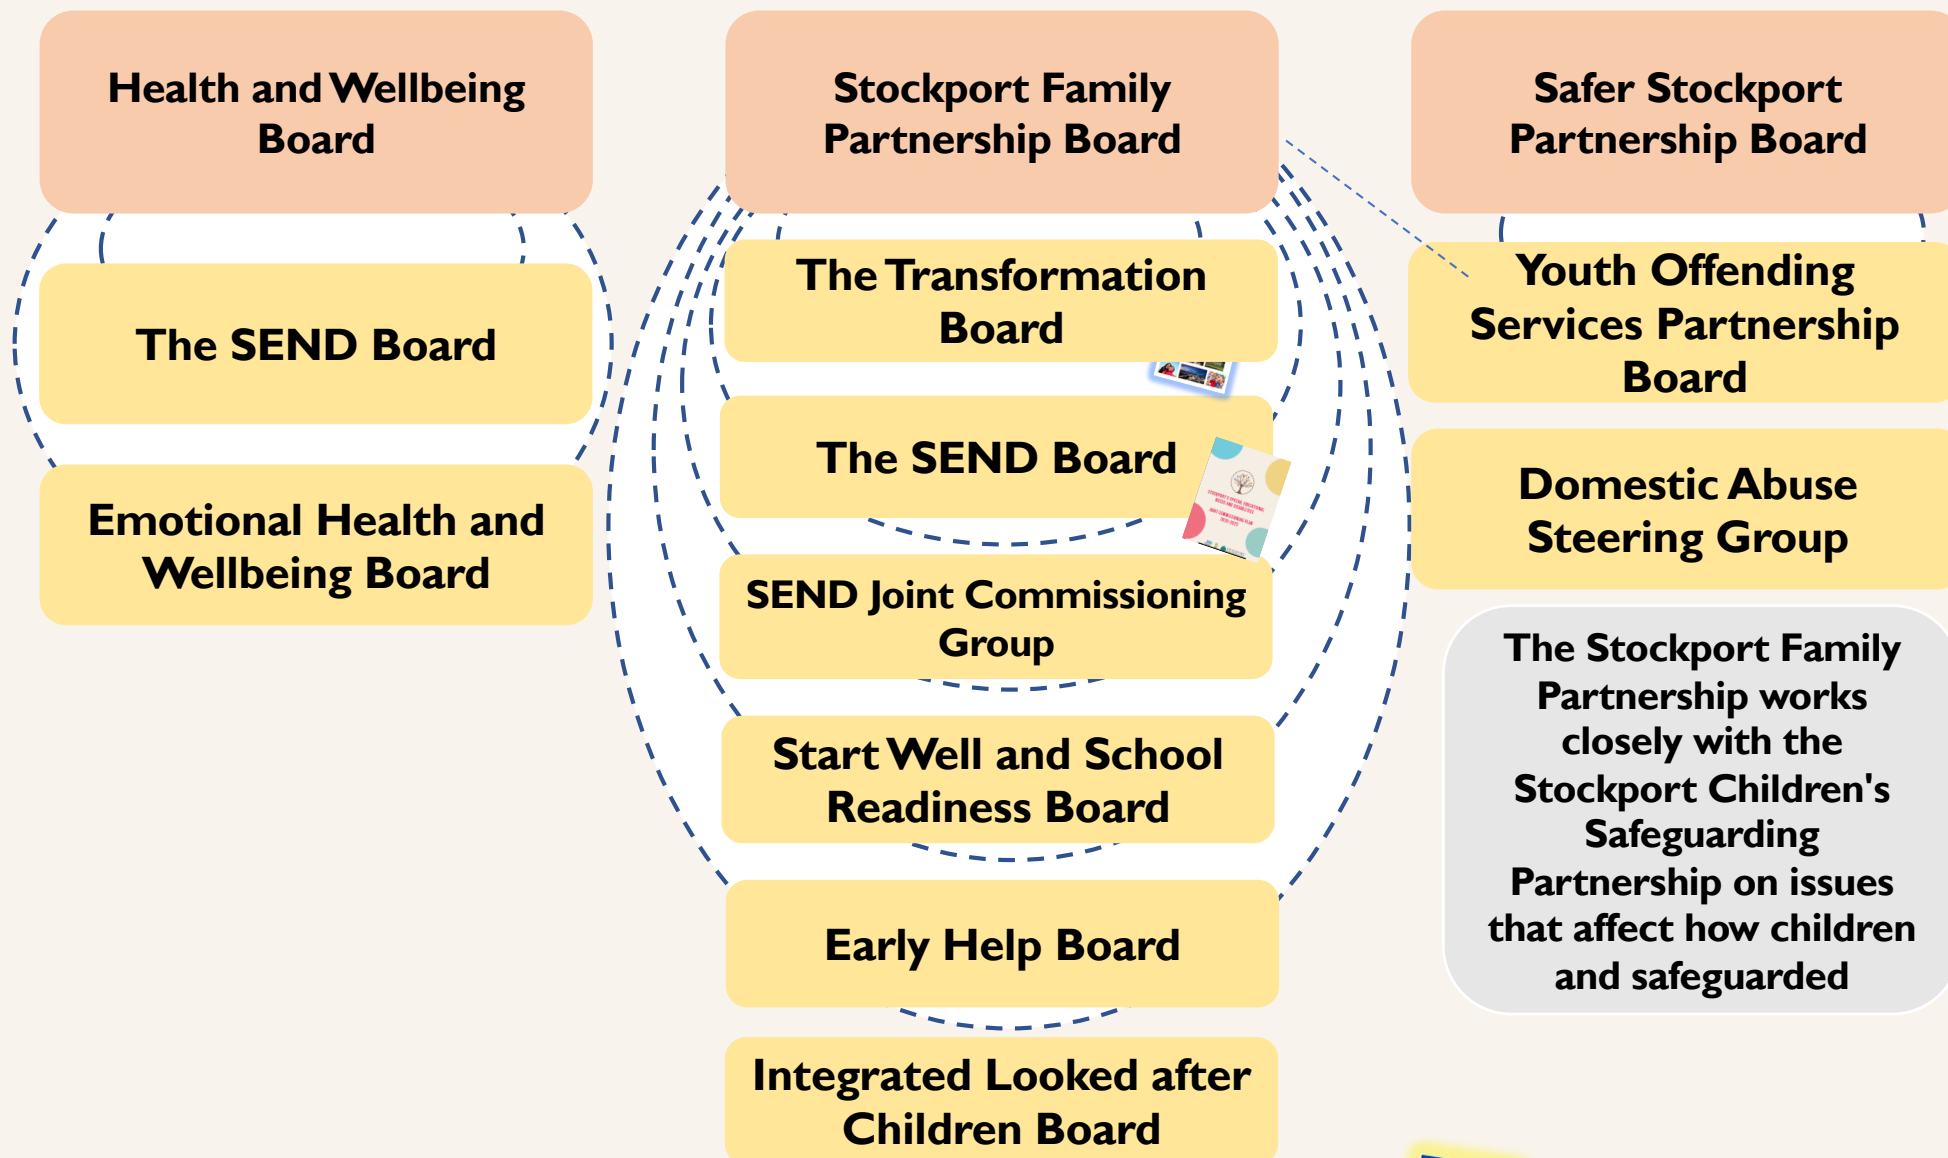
Health and Wellbeing Board

The SEND Board

Emotional Health and Wellbeing Board

Stockport Family Partnership Board

The Transformation Board

The SEND Board

SEND Joint Commissioning Group

Start Well and School Readiness Board

Early Help Board

Integrated Looked after Children Board

Safer Stockport Partnership Board

Youth Offending Services Partnership Board

Domestic Abuse Steering Group

The Stockport Family Partnership works closely with the Stockport Children's Safeguarding Partnership on issues that affect how children and safeguarded